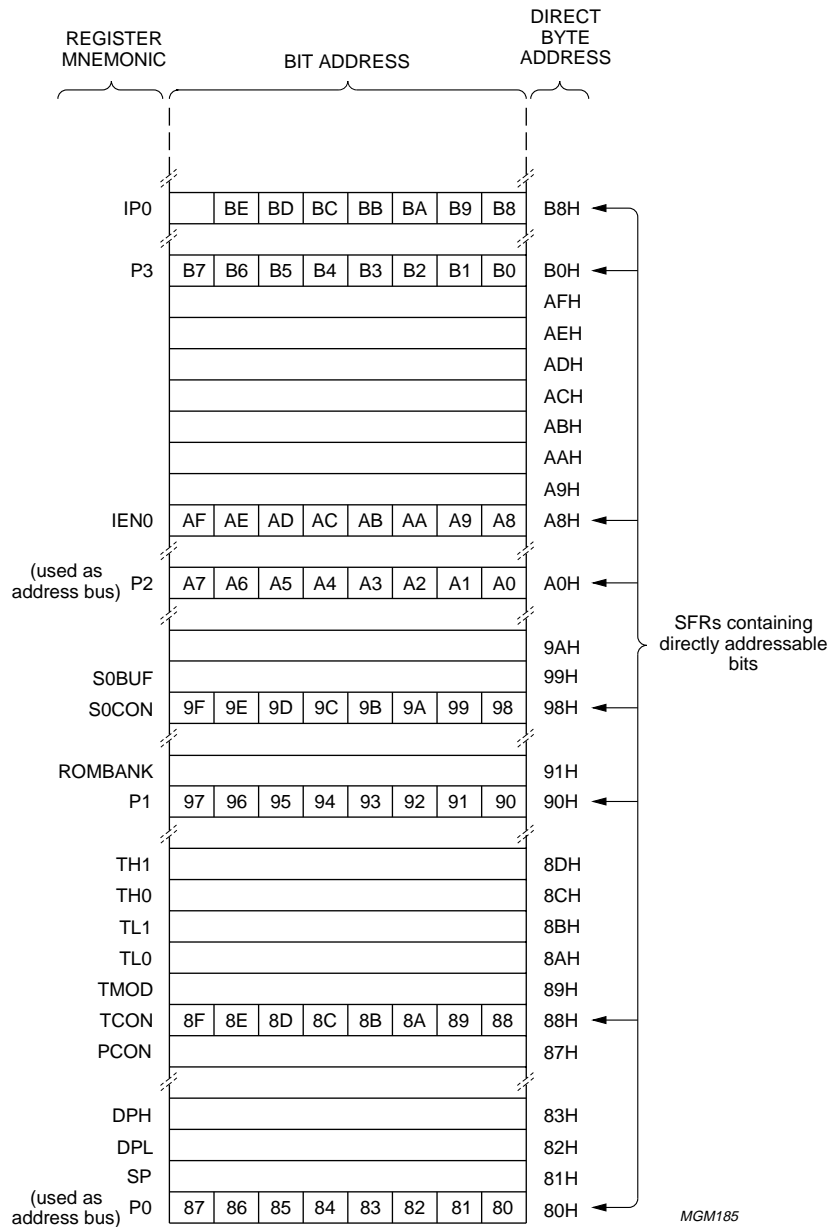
REGISTER MNEMONIC

BIT ADDRESS

DIRECT BYTE ADDRESS

| | | | | | | | | | |
|---|---|---|---|---|---|---|---|---|---|
| IP0 | | BE | BD | BC | BB | BA | B9 | B8 | B8H |
| P3 | B7 | B6 | B5 | B4 | B3 | B2 | B1 | B0 | B0H |
| | | | | | | | | | AFH |
| | | | | | | | | | AEH |
| | | | | | | | | | ADH |
| | | | | | | | | | ACH |
| | | | | | | | | | ABH |
| | | | | | | | | | AAH |
| | | | | | | | | | A9H |
| IEN0 | AF | AE | AD | AC | AB | AA | A9 | A8 | A8H |
| (used as address bus) P2 | A7 | A6 | A5 | A4 | A3 | A2 | A1 | A0 | A0H |
| | | | | | | | | | 9AH |
| S0BUF | | | | | | | | | 99H |
| S0CON | 9F | 9E | 9D | 9C | 9B | 9A | 99 | 98 | 98H |
| ROMBANK | | | | | | | | | 91H |
| P1 | 97 | 96 | 95 | 94 | 93 | 92 | 91 | 90 | 90H |
| TH1 | | | | | | | | | 8DH |
| TH0 | | | | | | | | | 8CH |
| TL1 | | | | | | | | | 8BH |
| TL0 | | | | | | | | | 8AH |
| TMOD | | | | | | | | | 89H |
| TCON | 8F | 8E | 8D | 8C | 8B | 8A | 89 | 88 | 88H |
| PCON | | | | | | | | | 87H |
| DPH | | | | | | | | | 83H |
| DPL | | | | | | | | | 82H |
| SP | | | | | | | | | 81H |
| (used as address bus) P0 | 87 | 86 | 85 | 84 | 83 | 82 | 81 | 80 | 80H |

SFRs containing directly addressable bits

MGM185